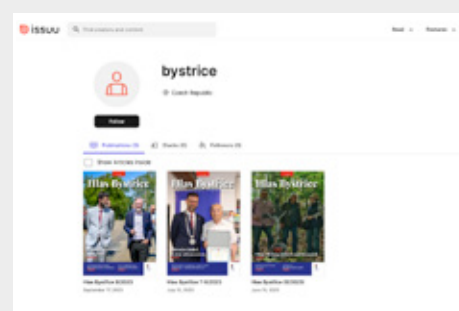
issuu

Find creators and content

Read

Features

bystrice

Czech Republic

Follow

Publications (9)

Stacks (0)

Followers (0)

Show articles mode

Hlas Bystrice

Hlas Bystrice

Hlas Bystrice

Hlas Bystrice 8/2023

September 11, 2023

Hlas Bystrice 7-8/2023

July 31, 2023

Hlas Bystrice 06/2023

June 16, 2023